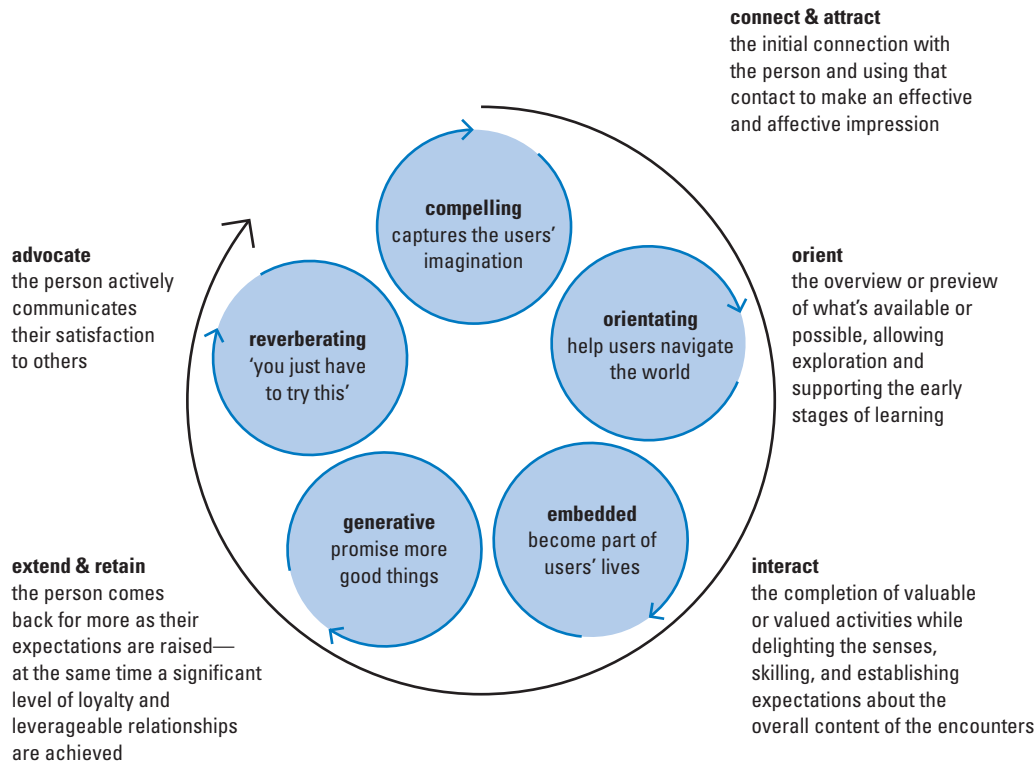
**connect & attract**
the initial connection with the person and using that contact to make an effective and affective impression

**compelling**
captures the users' imagination

**advocate**
the person actively communicates their satisfaction to others

**orient**
the overview or preview of what's available or possible, allowing exploration and supporting the early stages of learning

**reverberating**
'you just have to try this'

**orientating**
help users navigate the world

**generative**
promise more good things

**embedded**
become part of users' lives

**extend & retain**
the person comes back for more as their expectations are raised—at the same time a significant level of loyalty and leverageable relationships are achieved

**interact**
the completion of valuable or valued activities while delighting the senses, skilling, and establishing expectations about the overall content of the encounters